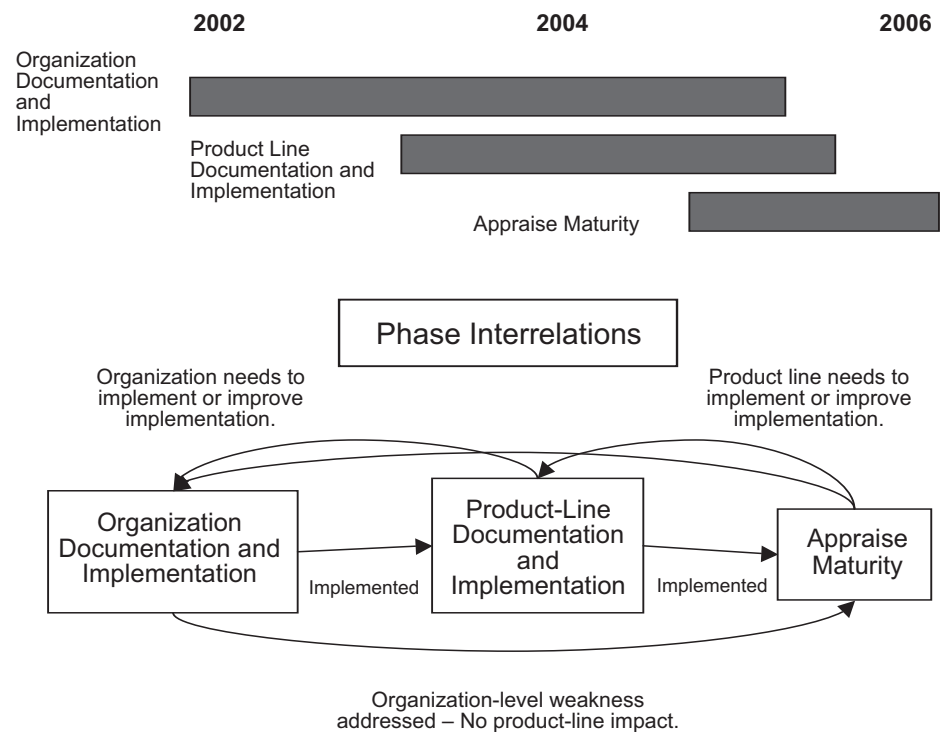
2002
2004
2006

Organization Documentation and Implementation

Product Line Documentation and Implementation

Appraise Maturity

Phase Interrelations

Organization needs to implement or improve implementation.

Product line needs to implement or improve implementation.

Organization Documentation and Implementation

Implemented

Product-Line Documentation and Implementation

Implemented

Appraise Maturity

Organization-level weakness addressed – No product-line impact.